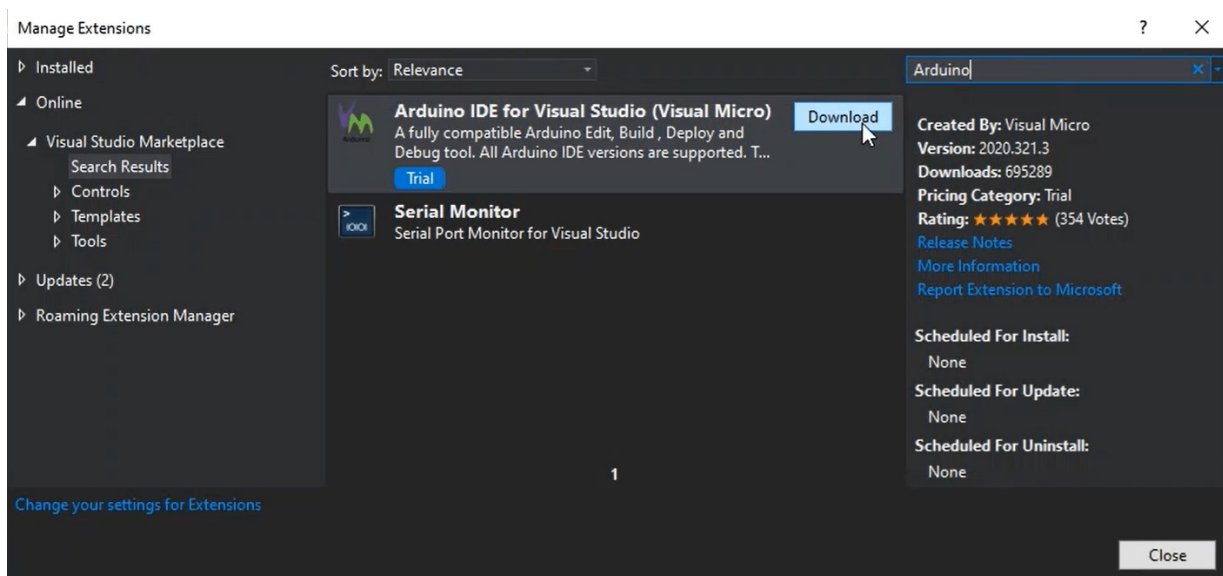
Manage Extensions

?

×

▷ Installed

◢ Online

◢ Visual Studio Marketplace

Search Results

▷ Controls

▷ Templates

▷ Tools

▷ Updates (2)

▷ Roaming Extension Manager

Change your settings for Extensions

Sort by: Relevance

Arduino IDE for Visual Studio (Visual Micro)

A fully compatible Arduino Edit, Build , Deploy and Debug tool. All Arduino IDE versions are supported. T...

Trial

Download

Serial Monitor

Serial Port Monitor for Visual Studio

1

Arduino

Created By: Visual Micro

Version: 2020.321.3

Downloads: 695289

Pricing Category: Trial

Rating: ★★★★★ (354 Votes)

Release Notes

More Information

Report Extension to Microsoft

Scheduled For Install:

None

Scheduled For Update:

None

Scheduled For Uninstall:

None

Close